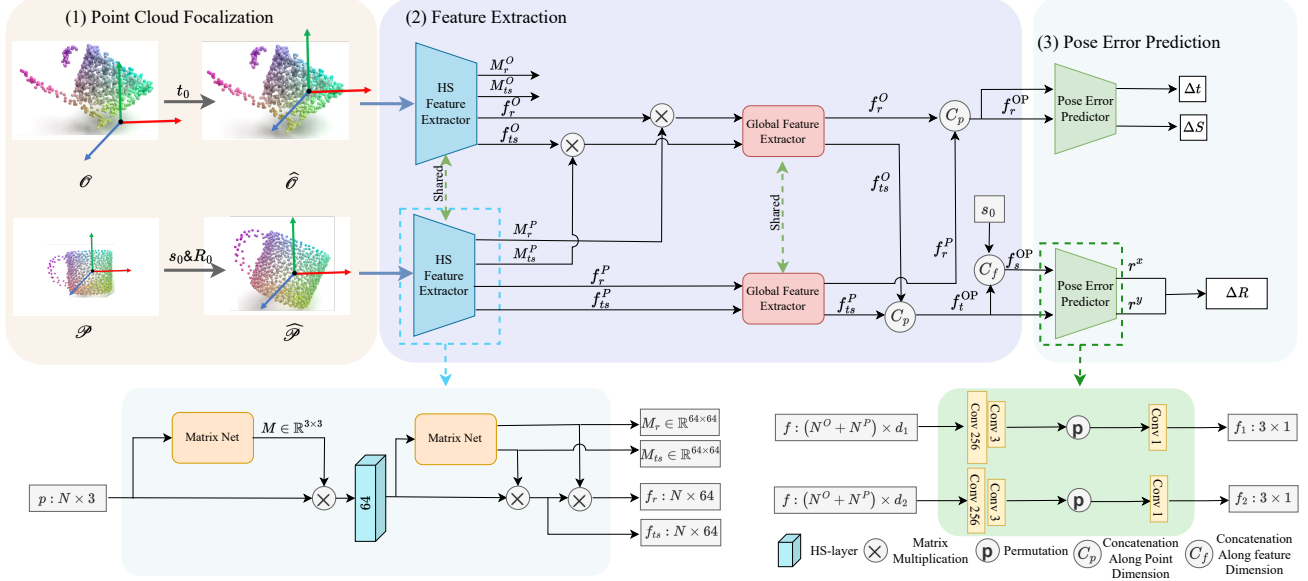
(1) Point Cloud Focalization

$t_0$

$\mathscr{O}$

$\widehat{\mathscr{O}}$

$\mathscr{P}$

$s_0$&$R_0$

$\widehat{\mathscr{P}}$

(2) Feature Extraction

HS Feature Extractor

$M_r^O$
$M_{ts}^O$
$f_r^O$
$f_{ts}^O$

Shared

HS Feature Extractor

$M_r^P$
$M_{ts}^P$
$f_r^P$
$f_{ts}^P$

Global Feature Extractor

Shared

Global Feature Extractor

$f_r^O$

$f_{ts}^O$

$f_r^P$

$f_{ts}^P$

$C_p$

$f_r^{\text{OP}}$

$s_0$

$C_f$

$f_s^{\text{OP}}$

$C_p$

$f_t^{\text{OP}}$

(3) Pose Error Prediction

Pose Error Predictor

$\Delta t$

$\Delta S$

Pose Error Predictor

$r^x$

$r^y$

$\Delta R$

Matrix Net

$M \in \mathbb{R}^{3\times3}$

$p : N \times 3$

64

Matrix Net

$M_r \in \mathbb{R}^{64\times64}$

$M_{ts} \in \mathbb{R}^{64\times64}$

$f_r : N \times 64$

$f_{ts} : N \times 64$

$f : (N^O + N^P) \times d_1$

Conv 256

Conv 3

p

Conv 1

$f_1 : 3 \times 1$

$f : (N^O + N^P) \times d_2$

Conv 256

Conv 3

p

Conv 1

$f_2 : 3 \times 1$

HS-layer

Matrix Multiplication

p Permutation

$C_p$ Concatenation Along Point Dimension

$C_f$ Concatenation Along feature Dimension